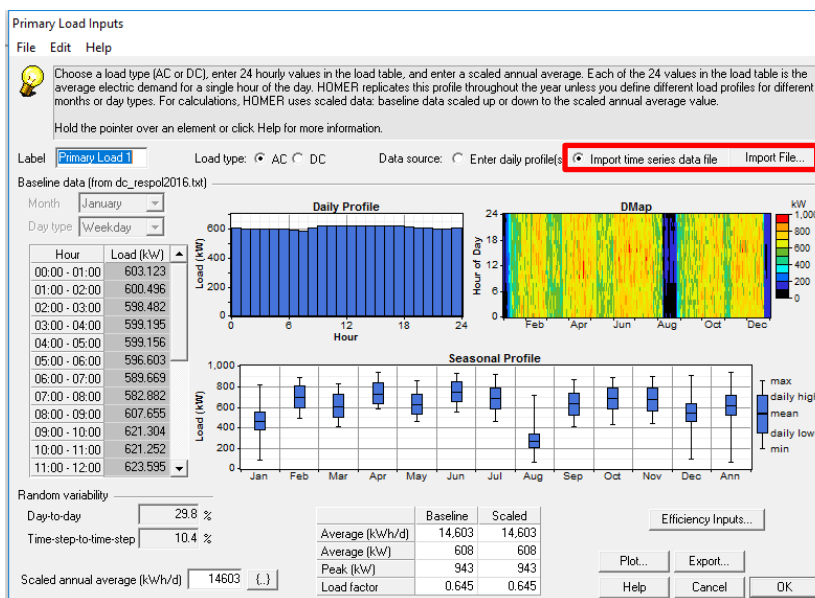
Primary Load Inputs

File Edit Help

Choose a load type (AC or DC), enter 24 hourly values in the load table, and enter a scaled annual average. Each of the 24 values in the load table is the average electric demand for a single hour of the day. HOMER replicates this profile throughout the year unless you define different load profiles for different months or day types. For calculations, HOMER uses scaled data: baseline data scaled up or down to the scaled annual average value.

Hold the pointer over an element or click Help for more information.

Label Primary Load 1 Load type: AC DC Data source: Enter daily profile(s Import time series data file Import File...

Baseline data (from dc_respol2016.txt)

Month January

Day type Weekday

| Hour | Load (kW) |
|---|---|
| 00:00 - 01:00 | 603.123 |
| 01:00 - 02:00 | 600.496 |
| 02:00 - 03:00 | 598.482 |
| 03:00 - 04:00 | 599.195 |
| 04:00 - 05:00 | 599.156 |
| 05:00 - 06:00 | 596.603 |
| 06:00 - 07:00 | 589.669 |
| 07:00 - 08:00 | 582.882 |
| 08:00 - 09:00 | 607.655 |
| 09:00 - 10:00 | 621.304 |
| 10:00 - 11:00 | 621.252 |
| 11:00 - 12:00 | 623.595 |

Daily Profile
Load (kW) 600 400 200 0
0 6 12 18 24
Hour

DMap
Hour of Day 24 18 12 6 0
Feb Apr Jun Aug Oct Dec
kW 1,000 800 600 400 200 0

Seasonal Profile
Load (kW) 1,000 800 600 400 200 0
Jan Feb Mar Apr May Jun Jul Aug Sep Oct Nov Dec Ann
max daily high mean daily low min

Random variability

Day-to-day 29.8 %

Time-step-to-time-step 10.4 %

Scaled annual average (kWh/d) 14603 {..}

| | Baseline | Scaled |
|---|---|---|
| Average (kWh/d) | 14,603 | 14,603 |
| Average (kW) | 608 | 608 |
| Peak (kW) | 943 | 943 |
| Load factor | 0.645 | 0.645 |

Efficiency Inputs...

Plot... Export...

Help Cancel OK